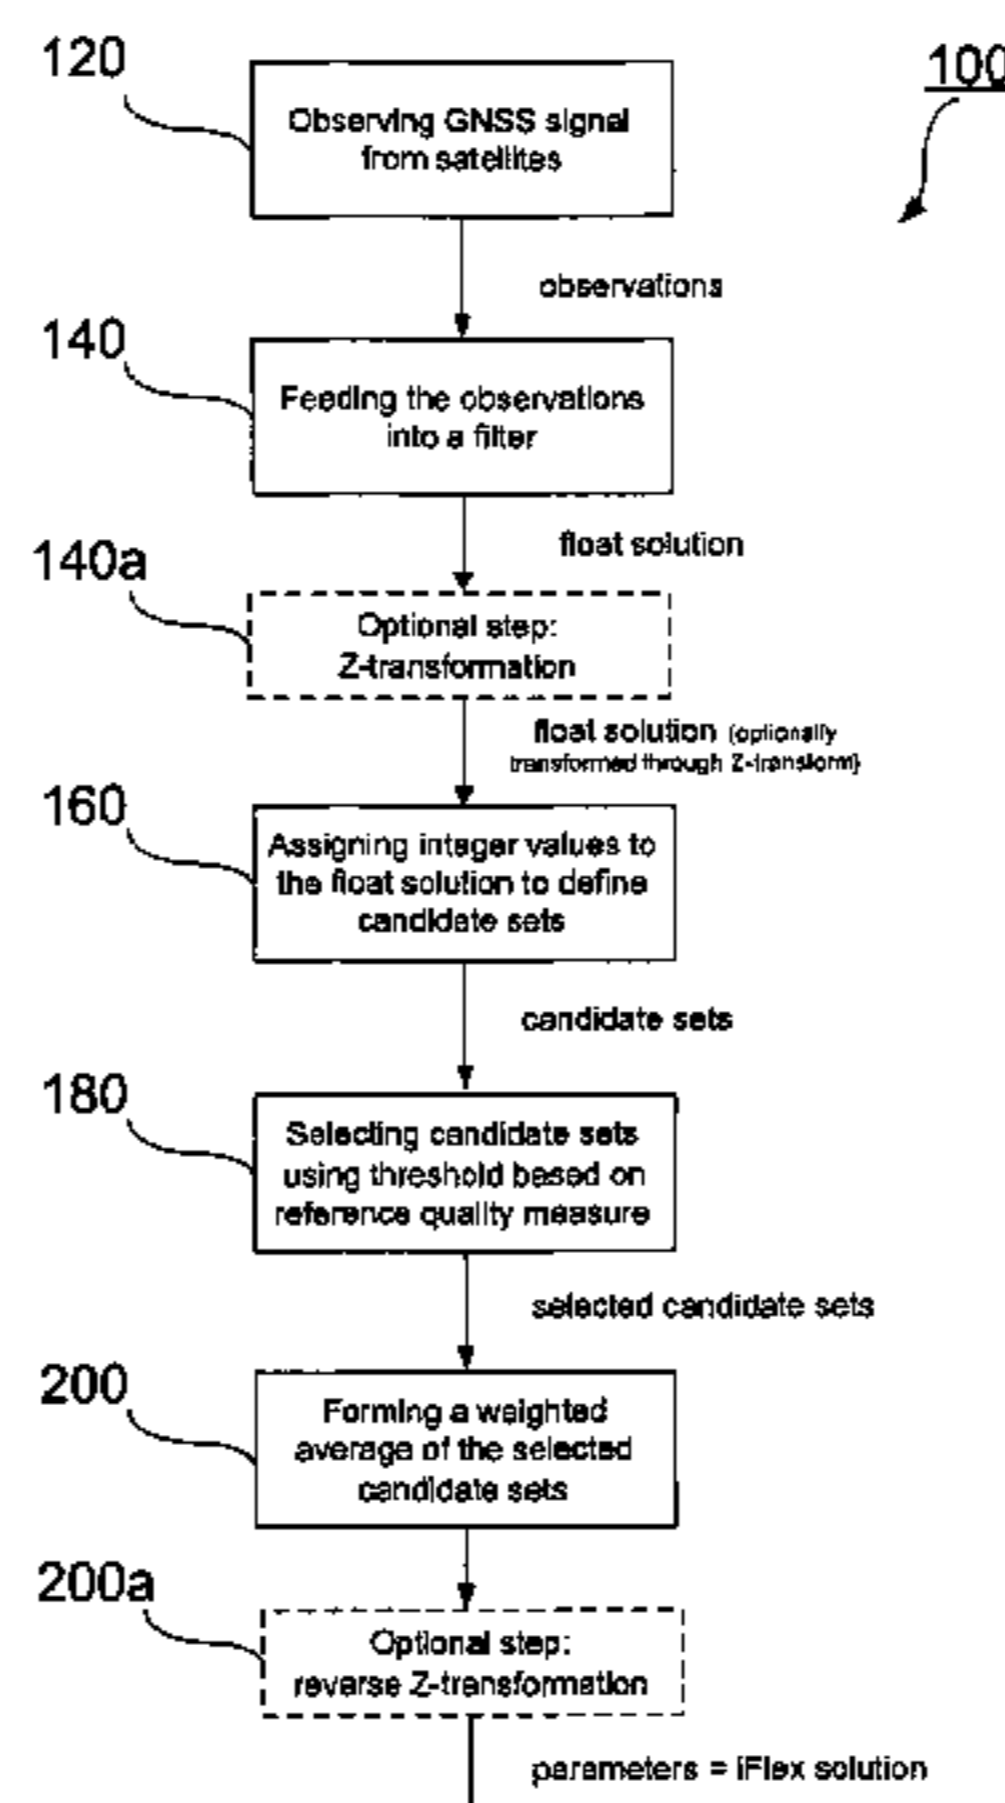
100

120
Observing GNSS signal from satellites

observations

140
Feeding the observations into a filter

float solution

140a
Optional step: Z-transformation

float solution (optionally transformed through Z-transform)

160
Assigning integer values to the float solution to define candidate sets

candidate sets

180
Selecting candidate sets using threshold based on reference quality measure

selected candidate sets

200
Forming a weighted average of the selected candidate sets

200a
Optional step: reverse Z-transformation

parameters = iFlex solution